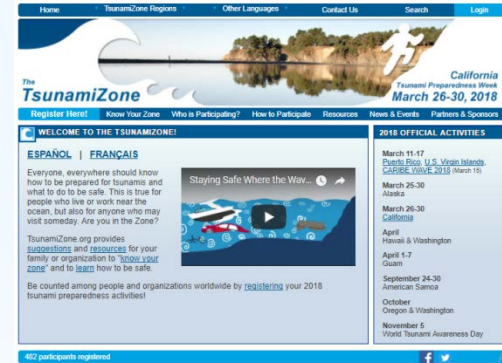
Home | TsunamiZone Regions | Other Languages | Contact Us | Search | Login

The TsunamiZone

California Tsunami Preparedness Week March 26-30, 2018

Register Here! | Know Your Zone | Who is Participating? | How to Participate | Resources | News & Events | Partners & Sponsors

WELCOME TO THE TSUNAMIZONE!

ESPAÑOL | FRANÇAIS

Everyone, everywhere should know how to be prepared for tsunamis and what to do to be safe. This is true for people who live or work near the ocean, but also for anyone who may visit someday. Are you in the Zone?

Staying Safe Where the Wav...

TsunamiZone.org provides suggestions and resources for your family or organization to "know your zone" and to learn how to be safe.

Be counted among people and organizations worldwide by registering your 2018 tsunami preparedness activities!

2018 OFFICIAL ACTIVITIES

March 11-17
Puerto Rico, U.S. Virgin Islands, CARIBE WAVE 2018 (March 15)

March 25-30
Alaska

March 26-30
California

April
Hawaii & Washington

April 1-7
Guam

September 24-30
American Samoa

October
Oregon & Washington

November 5
World Tsunami Awareness Day

482 participants registered